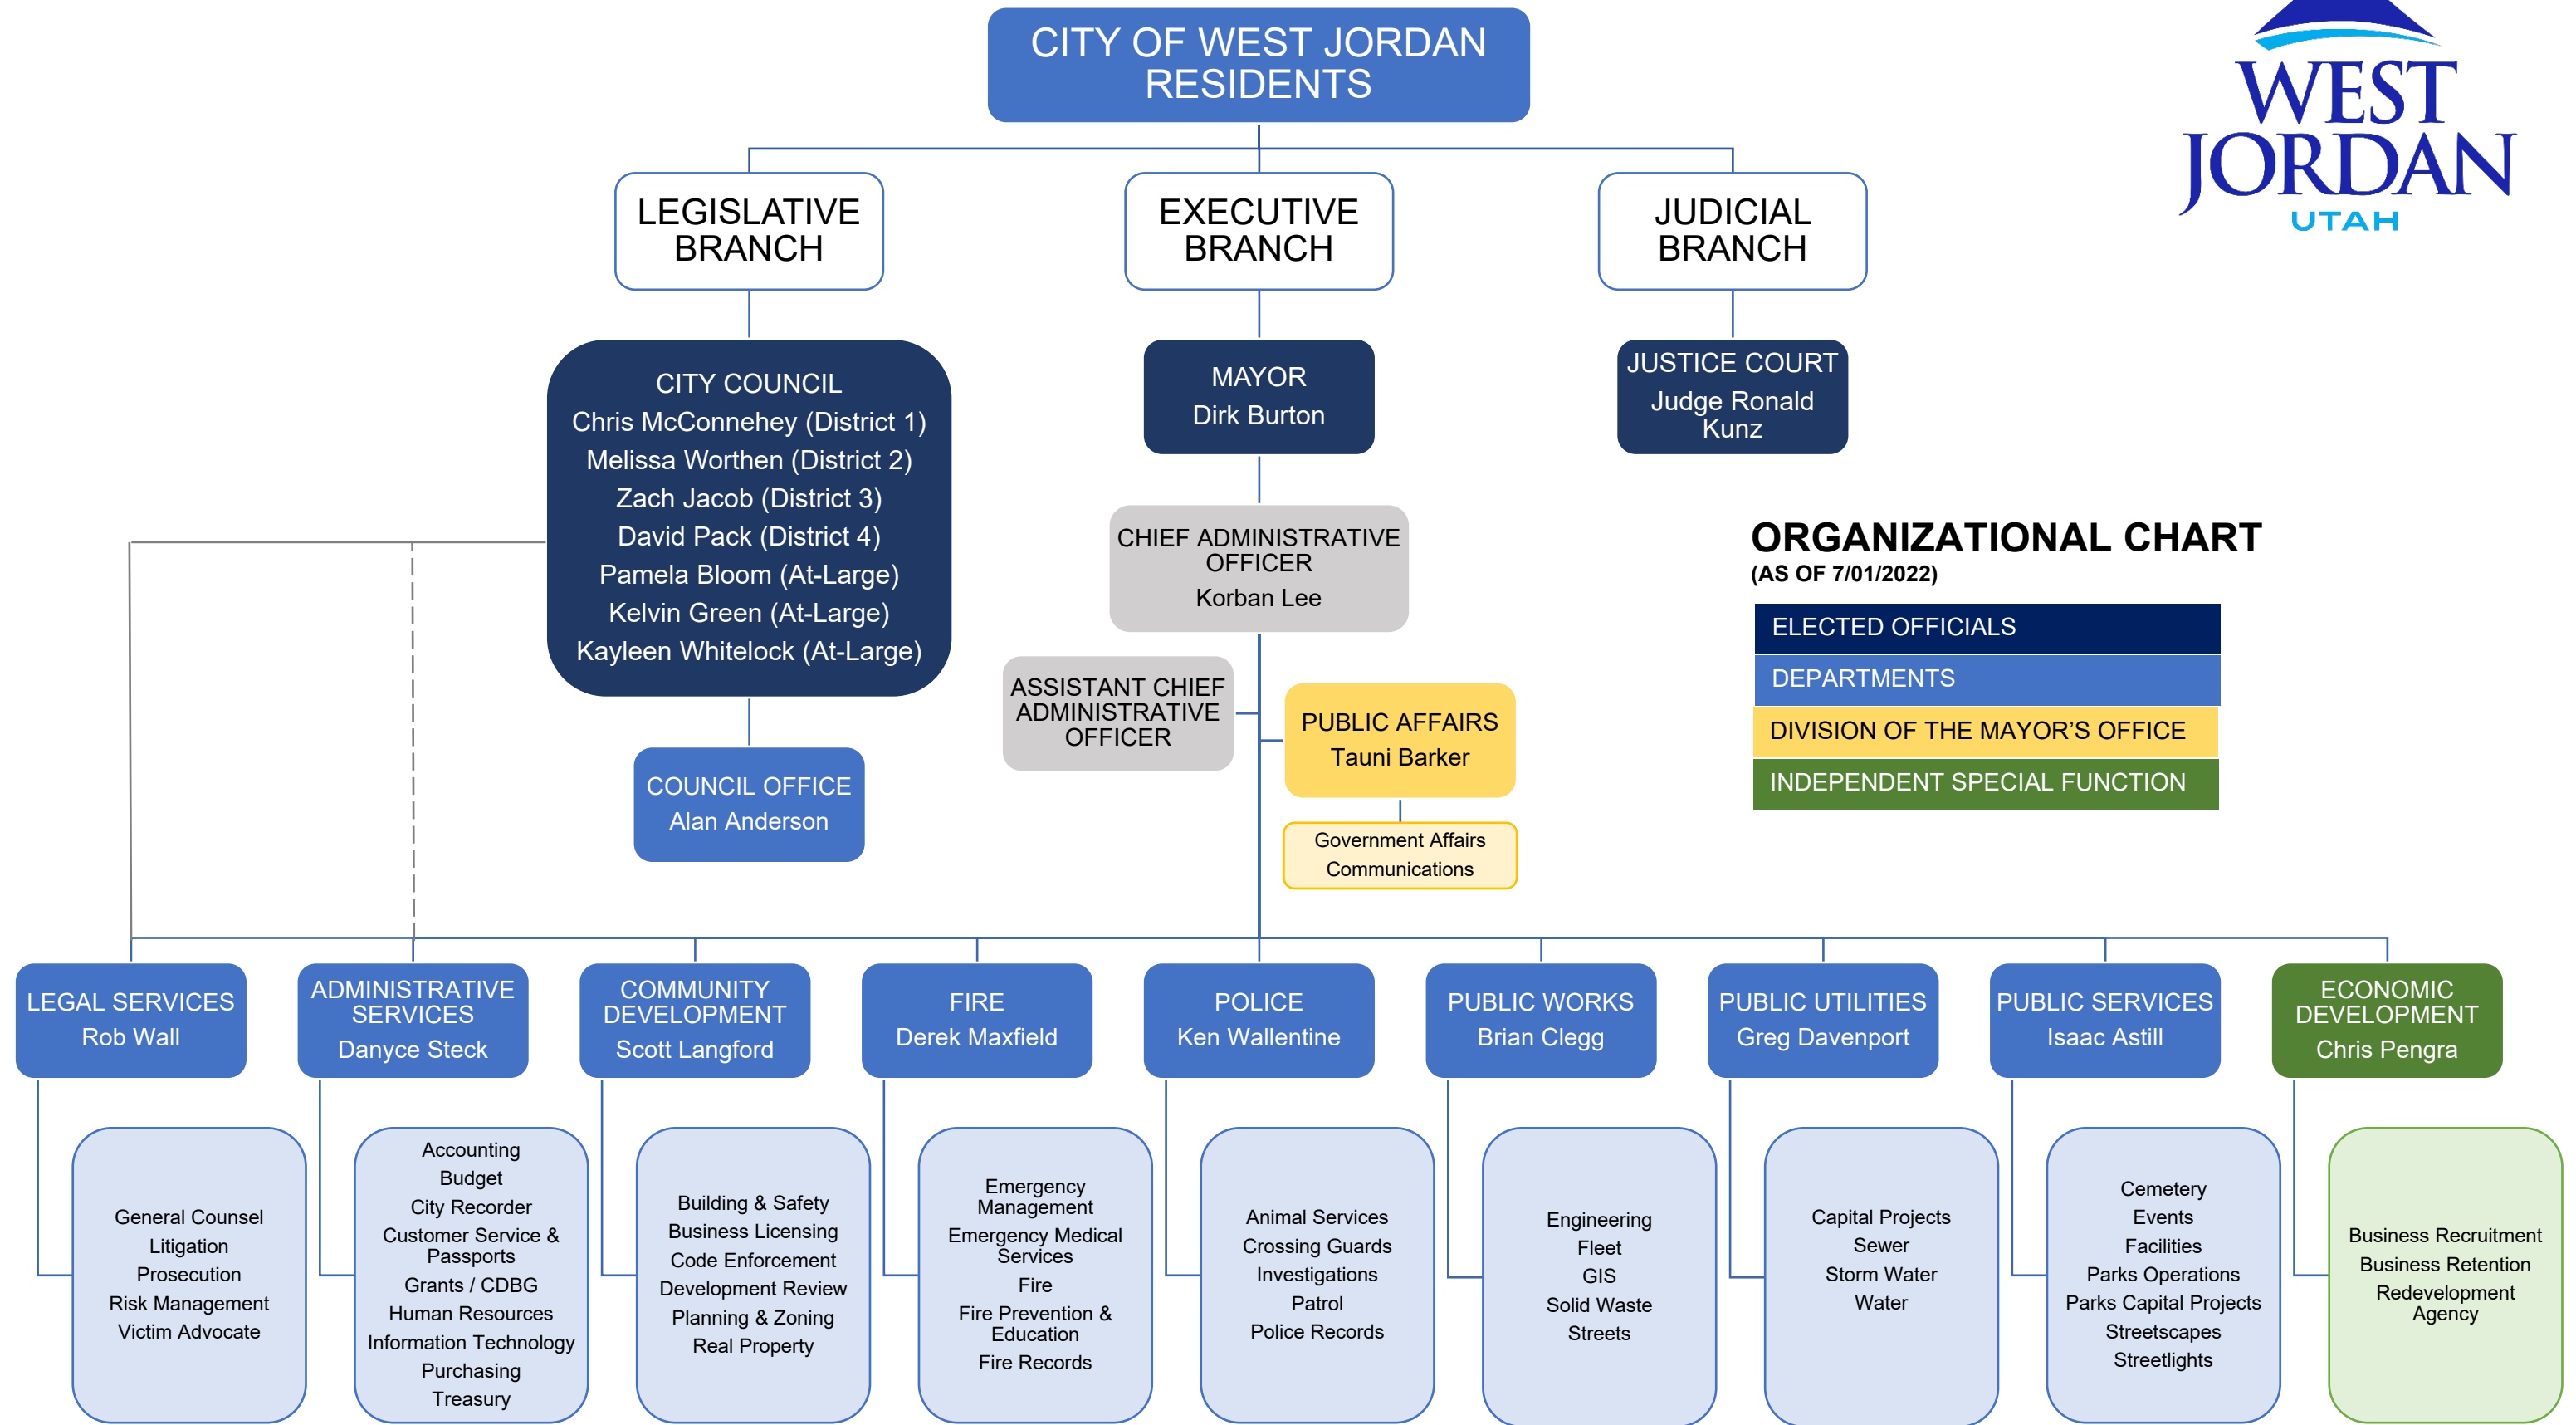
CITY OF WEST JORDAN RESIDENTS

WEST JORDAN UTAH

LEGISLATIVE BRANCH

EXECUTIVE BRANCH

JUDICIAL BRANCH

CITY COUNCIL
Chris McConnehey (District 1)
Melissa Worthen (District 2)
Zach Jacob (District 3)
David Pack (District 4)
Pamela Bloom (At-Large)
Kelvin Green (At-Large)
Kayleen Whitelock (At-Large)

MAYOR
Dirk Burton

JUSTICE COURT
Judge Ronald Kunz

CHIEF ADMINISTRATIVE OFFICER
Korban Lee

ORGANIZATIONAL CHART
(AS OF 7/01/2022)

ELECTED OFFICIALS
DEPARTMENTS
DIVISION OF THE MAYOR'S OFFICE
INDEPENDENT SPECIAL FUNCTION

ASSISTANT CHIEF ADMINISTRATIVE OFFICER

PUBLIC AFFAIRS
Tauni Barker

Government Affairs
Communications

COUNCIL OFFICE
Alan Anderson

LEGAL SERVICES
Rob Wall

ADMINISTRATIVE SERVICES
Danyce Steck

COMMUNITY DEVELOPMENT
Scott Langford

FIRE
Derek Maxfield

POLICE
Ken Wallentine

PUBLIC WORKS
Brian Clegg

PUBLIC UTILITIES
Greg Davenport

PUBLIC SERVICES
Isaac Astill

ECONOMIC DEVELOPMENT
Chris Pengra

General Counsel
Litigation
Prosecution
Risk Management
Victim Advocate

Accounting
Budget
City Recorder
Customer Service & Passports
Grants / CDBG
Human Resources
Information Technology
Purchasing
Treasury

Building & Safety
Business Licensing
Code Enforcement
Development Review
Planning & Zoning
Real Property

Emergency Management
Emergency Medical Services
Fire
Fire Prevention & Education
Fire Records

Animal Services
Crossing Guards
Investigations
Patrol
Police Records

Engineering
Fleet
GIS
Solid Waste
Streets

Capital Projects
Sewer
Storm Water
Water

Cemetery
Events
Facilities
Parks Operations
Parks Capital Projects
Streetscapes
Streetlights

Business Recruitment
Business Retention
Redevelopment Agency